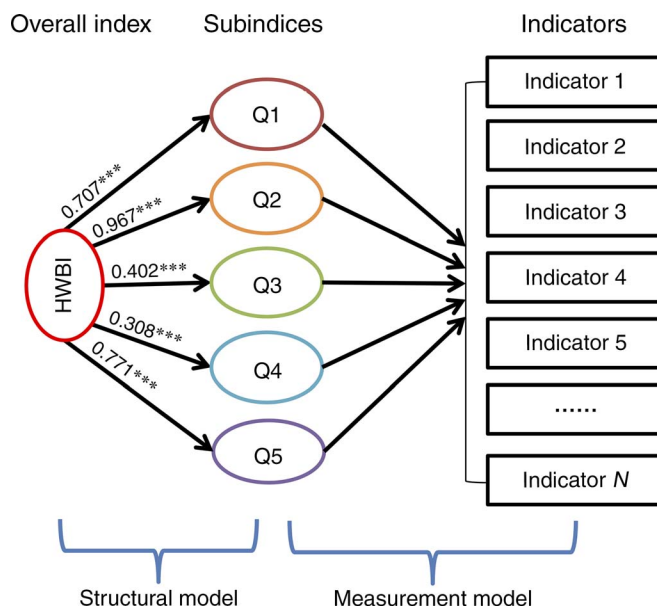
Overall index

Subindices

Indicators

HWBI

0.707***

0.967***

0.402***

0.308***

0.771***

Q1

Q2

Q3

Q4

Q5

Indicator 1

Indicator 2

Indicator 3

Indicator 4

Indicator 5

......

Indicator $N$

Structural model

Measurement model